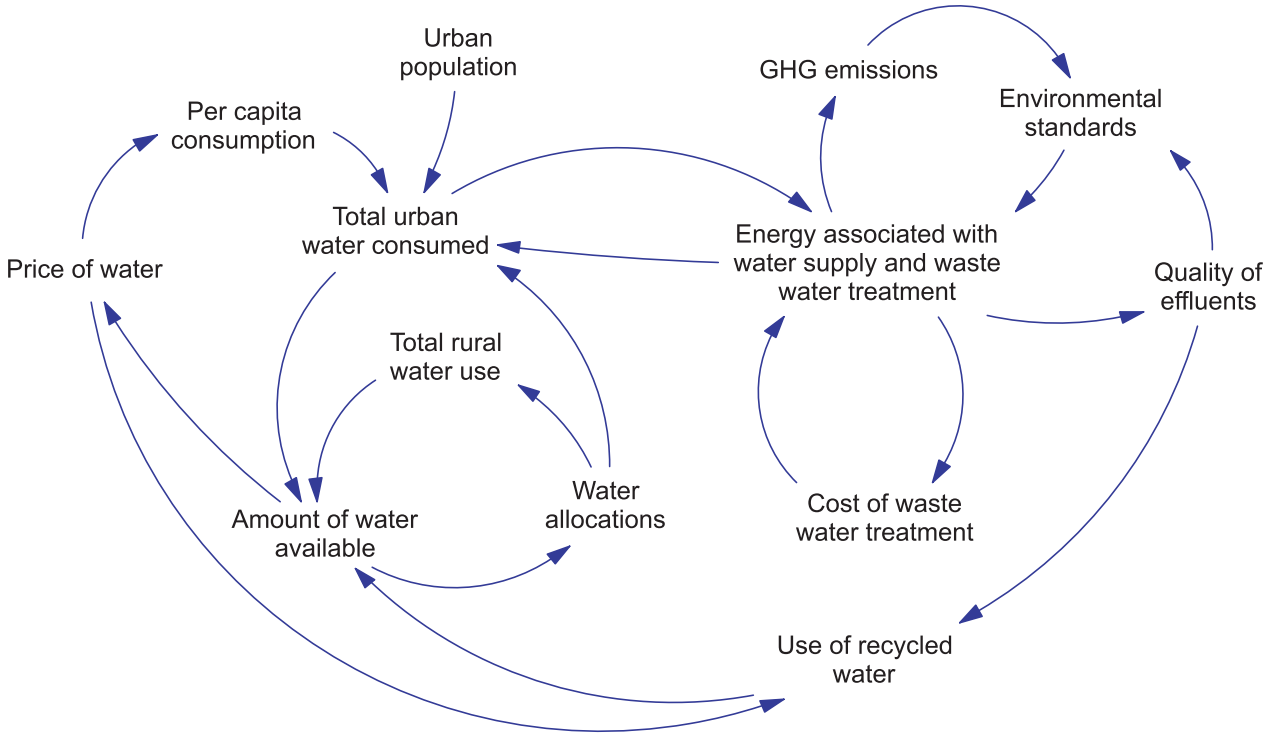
Urban population

GHG emissions

Environmental standards

Per capita consumption

Total urban water consumed

Energy associated with water supply and waste water treatment

Price of water

Quality of effluents

Total rural water use

Water allocations

Amount of water available

Cost of waste water treatment

Use of recycled water